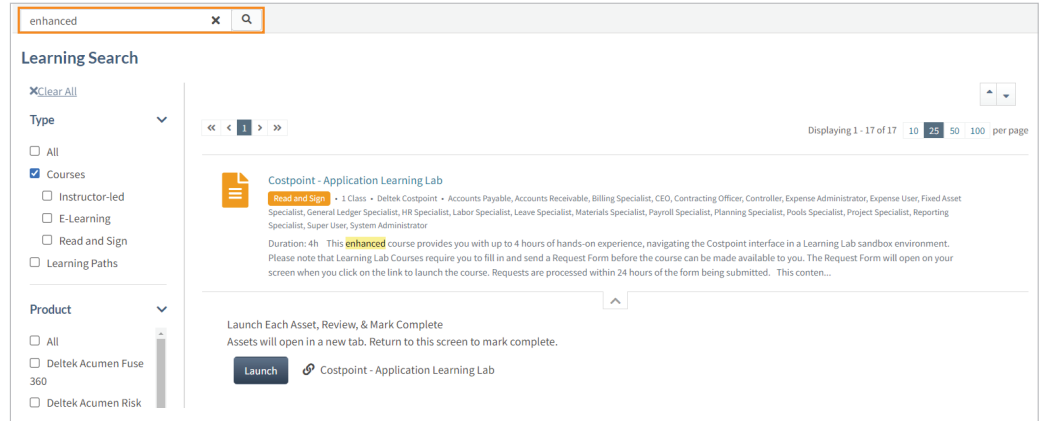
enhanced

Learning Search

Clear All

Type

All

Courses

Instructor-led

E-Learning

Read and Sign

Learning Paths

Product

All

Deltek Acumen Fuse 360

Deltek Acumen Risk

« ‹ 1 › »

Displaying 1 - 17 of 17 10 25 50 100 per page

Costpoint - Application Learning Lab

Read and Sign • 1 Class • Deltek Costpoint • Accounts Payable, Accounts Receivable, Billing Specialist, CEO, Contracting Officer, Controller, Expense Administrator, Expense User, Fixed Asset Specialist, General Ledger Specialist, HR Specialist, Labor Specialist, Leave Specialist, Materials Specialist, Payroll Specialist, Planning Specialist, Pools Specialist, Project Specialist, Reporting Specialist, Super User, System Administrator

Duration: 4h This enhanced course provides you with up to 4 hours of hands-on experience, navigating the Costpoint interface in a Learning Lab sandbox environment. Please note that Learning Lab Courses require you to fill in and send a Request Form before the course can be made available to you. The Request Form will open on your screen when you click on the link to launch the course. Requests are processed within 24 hours of the form being submitted. This conten...

Launch Each Asset, Review, & Mark Complete

Assets will open in a new tab. Return to this screen to mark complete.

Launch

Costpoint - Application Learning Lab